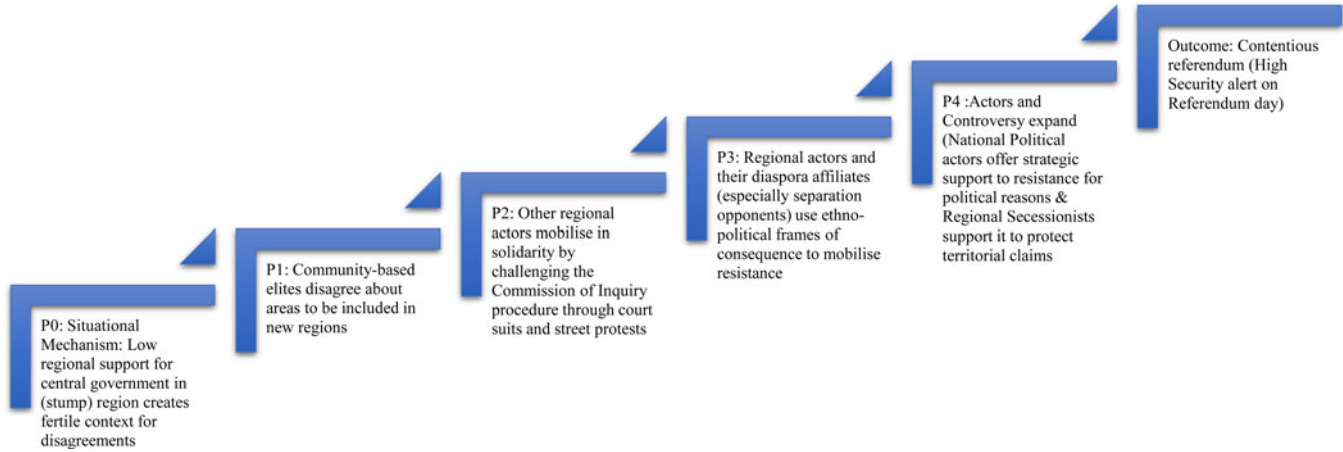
P0: Situational Mechanism: Low regional support for central government in (stump) region creates fertile context for disagreements

P1: Community-based elites disagree about areas to be included in new regions

P2: Other regional actors mobilise in solidarity by challenging the Commission of Inquiry procedure through court suits and street protests

P3: Regional actors and their diaspora affiliates (especially separation opponents) use ethno-political frames of consequence to mobilise resistance

P4 :Actors and Controversy expand (National Political actors offer strategic support to resistance for political reasons & Regional Secessionists support it to protect territorial claims

Outcome: Contentious referendum (High Security alert on Referendum day)